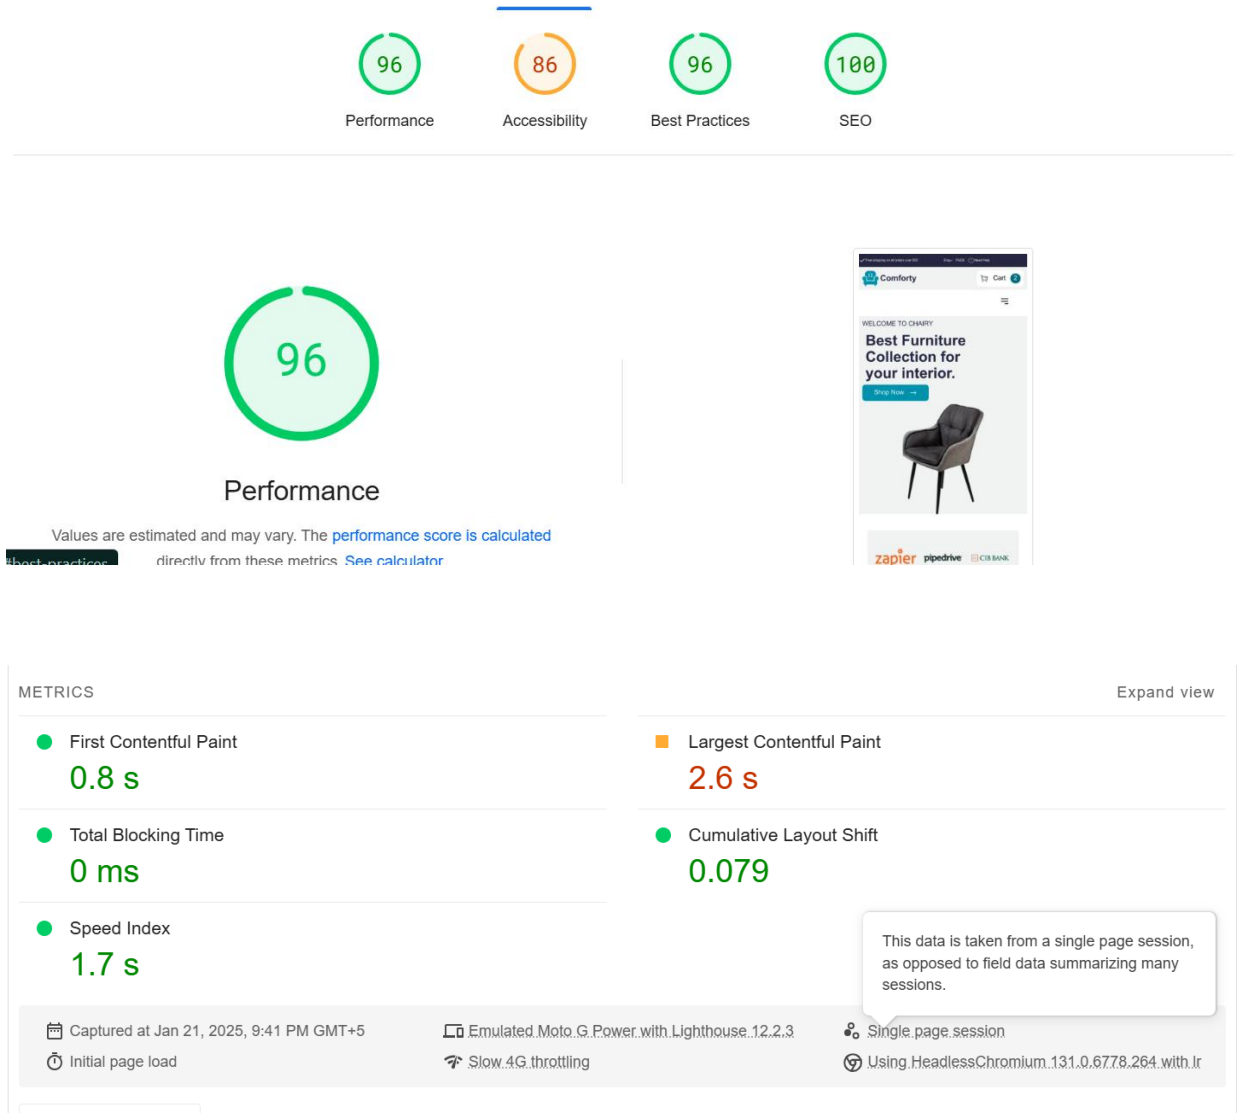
96
Performance

86
Accessibility

96
Best Practices

100
SEO

96

Performance

Values are estimated and may vary. The performance score is calculated directly from these metrics. See calculator

#best-practices

Comforty
Cart 2

WELCOME TO CHAIRY
Best Furniture Collection for your interior.
Shop Now →

zapier pipedrive CIB BANK

METRICS

Expand view

First Contentful Paint
0.8 s

Largest Contentful Paint
2.6 s

Total Blocking Time
0 ms

Cumulative Layout Shift
0.079

Speed Index
1.7 s

This data is taken from a single page session, as opposed to field data summarizing many sessions.

Captured at Jan 21, 2025, 9:41 PM GMT+5

Emulated Moto G Power with Lighthouse 12.2.3

Single page session

Initial page load

Slow 4G throttling

Using HeadlessChromium 131.0.6778.264 with lr